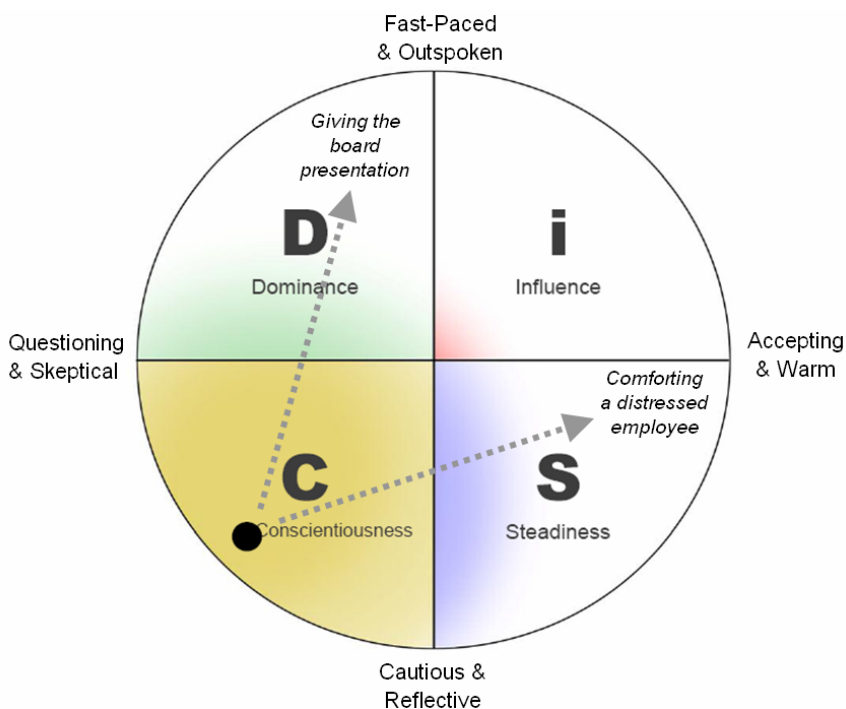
Fast-Paced & Outspoken

Giving the board presentation

D

Dominance

i

Influence

Questioning & Skeptical

Accepting & Warm

Comforting a distressed employee

C

Conscientiousness

S

Steadiness

Cautious & Reflective